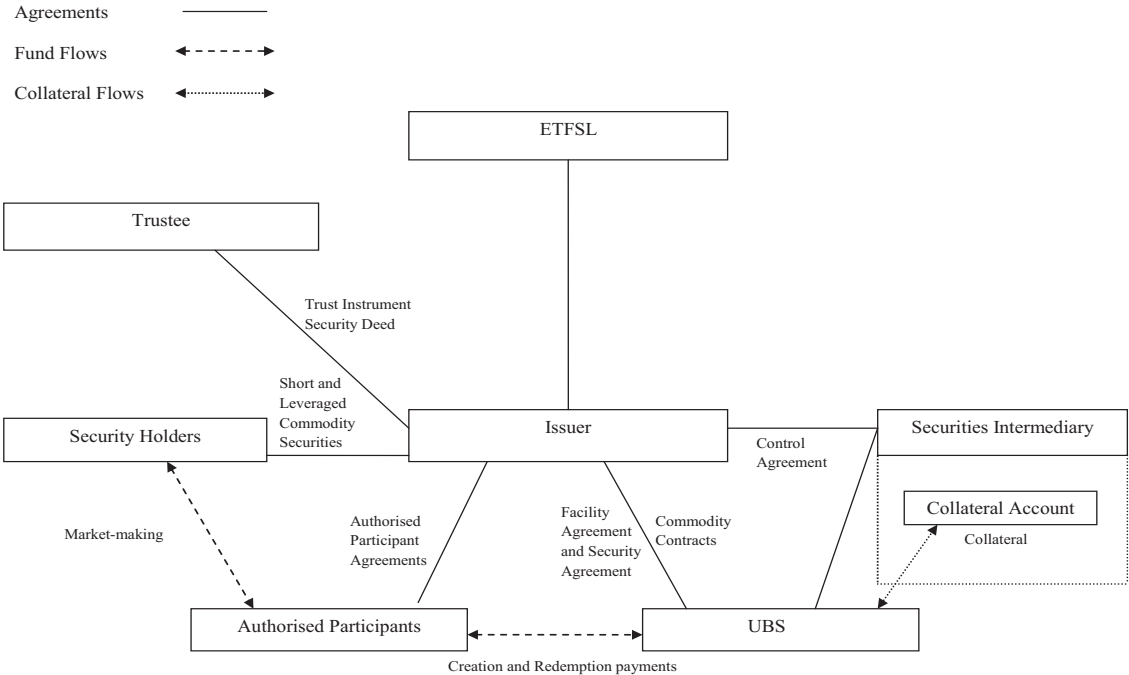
Agreements

Fund Flows

Collateral Flows

ETFSL

Trustee

Trust Instrument
Security Deed

Short and Leveraged Commodity Securities

Security Holders

Issuer

Control Agreement

Securities Intermediary

Collateral Account

Collateral

Market-making

Authorised Participant Agreements

Facility Agreement and Security Agreement

Commodity Contracts

Authorised Participants

UBS

Creation and Redemption payments